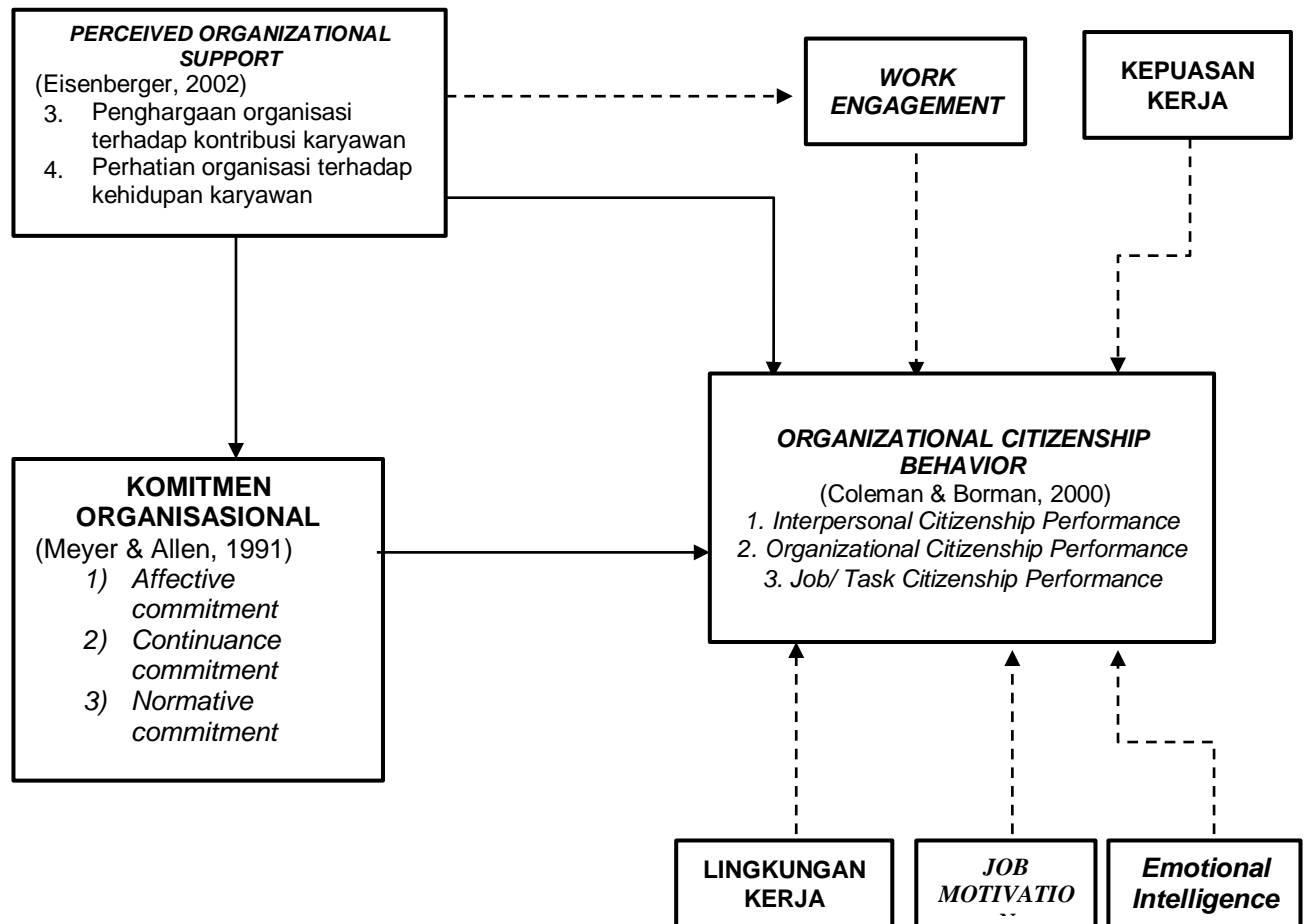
PERCEIVED ORGANIZATIONAL SUPPORT
(Eisenberger, 2002)
3. Penghargaan organisasi terhadap kontribusi karyawan
4. Perhatian organisasi terhadap kehidupan karyawan

WORK ENGAGEMENT

KEPUASAN KERJA

KOMITMEN ORGANISASIONAL
(Meyer & Allen, 1991)
1) Affective commitment
2) Continuance commitment
3) Normative commitment

ORGANIZATIONAL CITIZENSHIP BEHAVIOR
(Coleman & Borman, 2000)
1. Interpersonal Citizenship Performance
2. Organizational Citizenship Performance
3. Job/ Task Citizenship Performance

LINGKUNGAN KERJA

JOB MOTIVATIO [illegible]

Emotional Intelligence